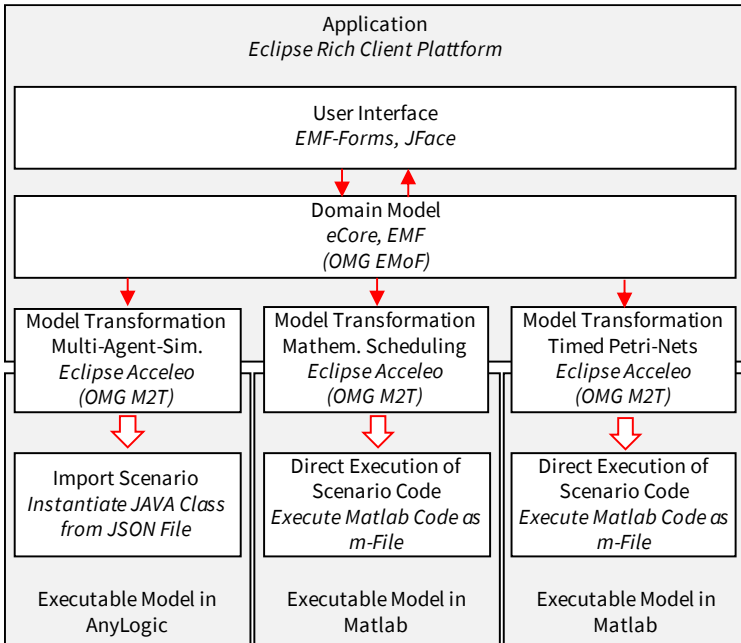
Application
*Eclipse Rich Client Plattform*

User Interface
*EMF-Forms, JFace*

Domain Model
*eCore, EMF*
*(OMG EMoF)*

Model Transformation
Multi-Agent-Sim.
*Eclipse Acceleo*
*(OMG M2T)*

Model Transformation
Mathem. Scheduling
*Eclipse Acceleo*
*(OMG M2T)*

Model Transformation
Timed Petri-Nets
*Eclipse Acceleo*
*(OMG M2T)*

Import Scenario
*Instantiate JAVA Class from JSON File*

Direct Execution of Scenario Code
*Execute Matlab Code as m-File*

Direct Execution of Scenario Code
*Execute Matlab Code as m-File*

Executable Model in AnyLogic

Executable Model in Matlab

Executable Model in Matlab